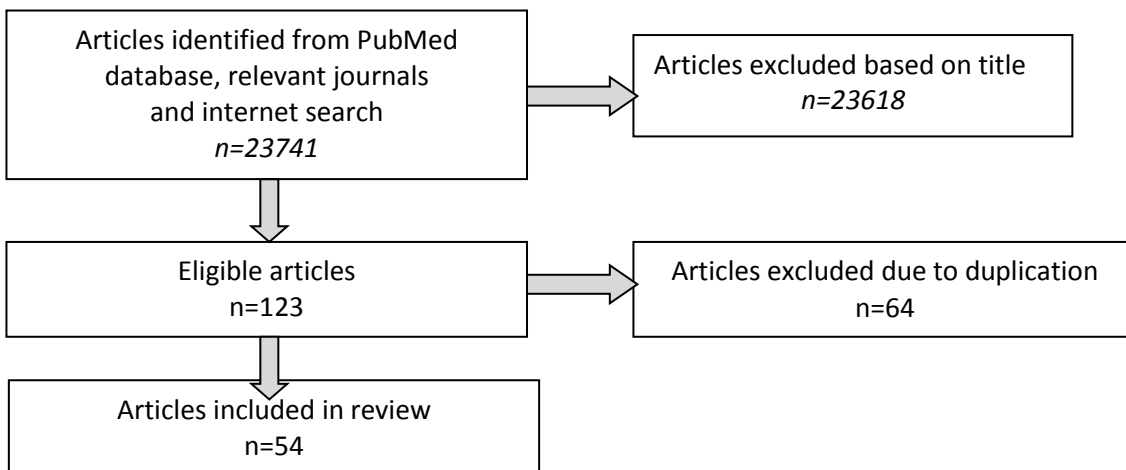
Articles identified from PubMed database, relevant journals and internet search
*n=23741*

Articles excluded based on title
*n=23618*

Eligible articles
n=123

Articles excluded due to duplication
n=64

Articles included in review
n=54